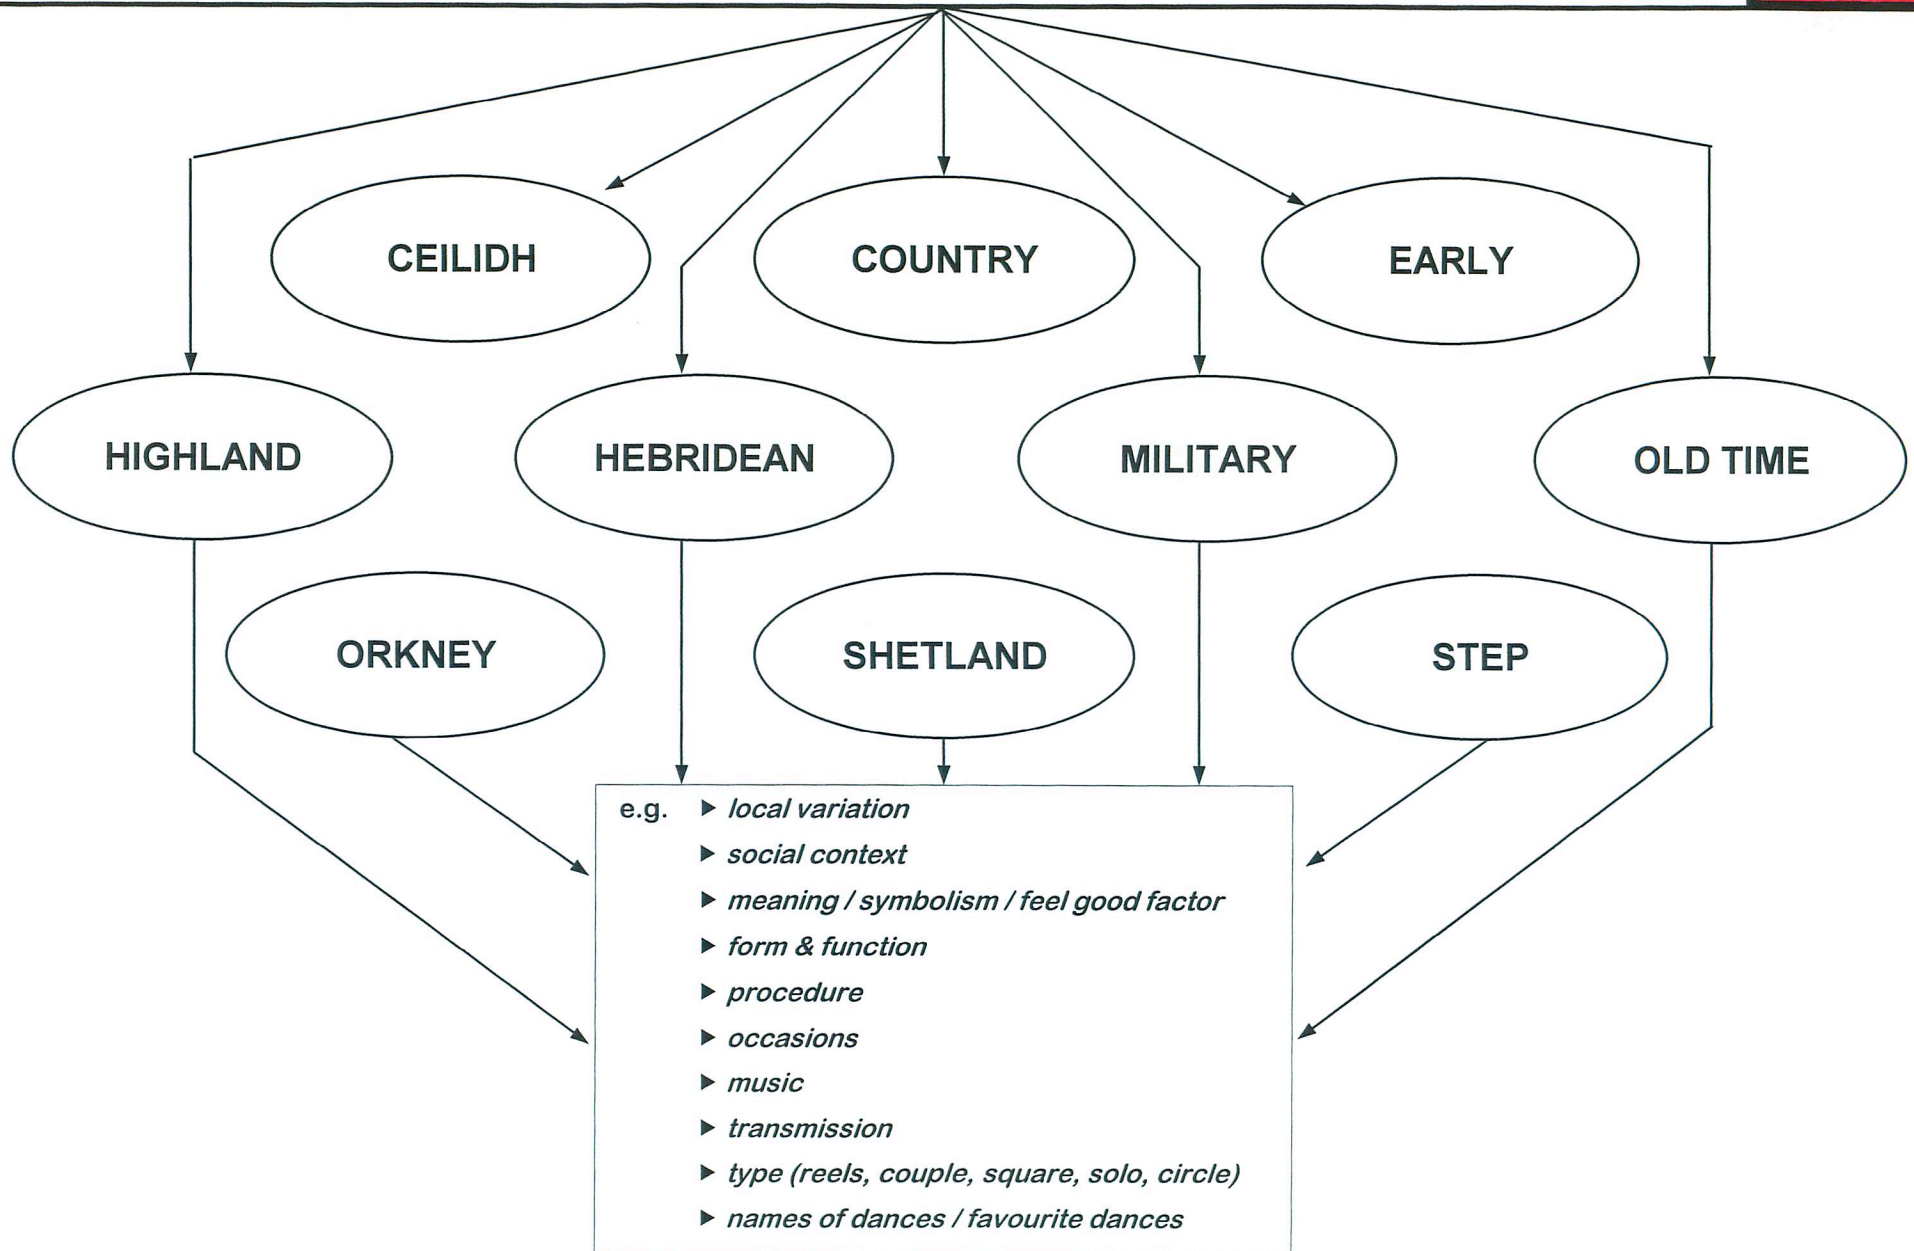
CEILIDH

COUNTRY

EARLY

HIGHLAND

HEBRIDEAN

MILITARY

OLD TIME

ORKNEY

SHETLAND

STEP

e.g.
- local variation
- social context
- meaning / symbolism / feel good factor
- form & function
- procedure
- occasions
- music
- transmission
- type (reels, couple, square, solo, circle)
- names of dances / favourite dances